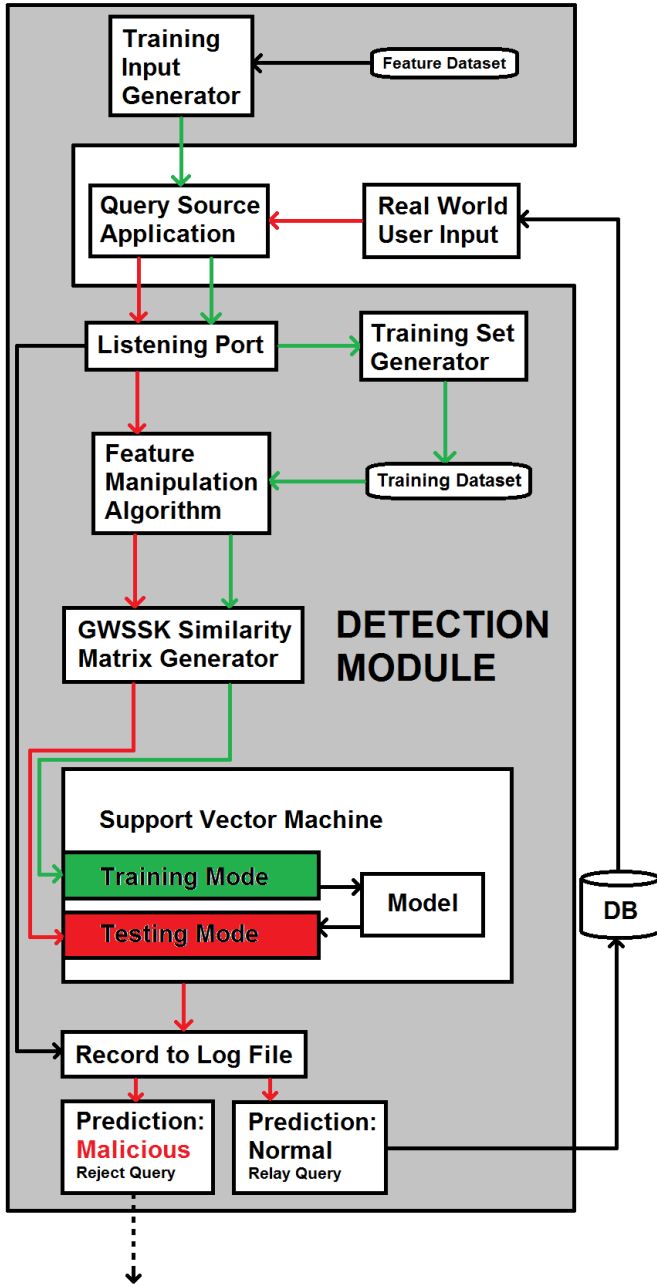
Training Input Generator

Feature Dataset

Query Source Application

Real World User Input

Listening Port

Training Set Generator

Feature Manipulation Algorithm

Training Dataset

GWSSK Similarity Matrix Generator

DETECTION MODULE

Support Vector Machine

Training Mode

Model

Testing Mode

DB

Record to Log File

Prediction: Malicious Reject Query

Prediction: Normal Relay Query